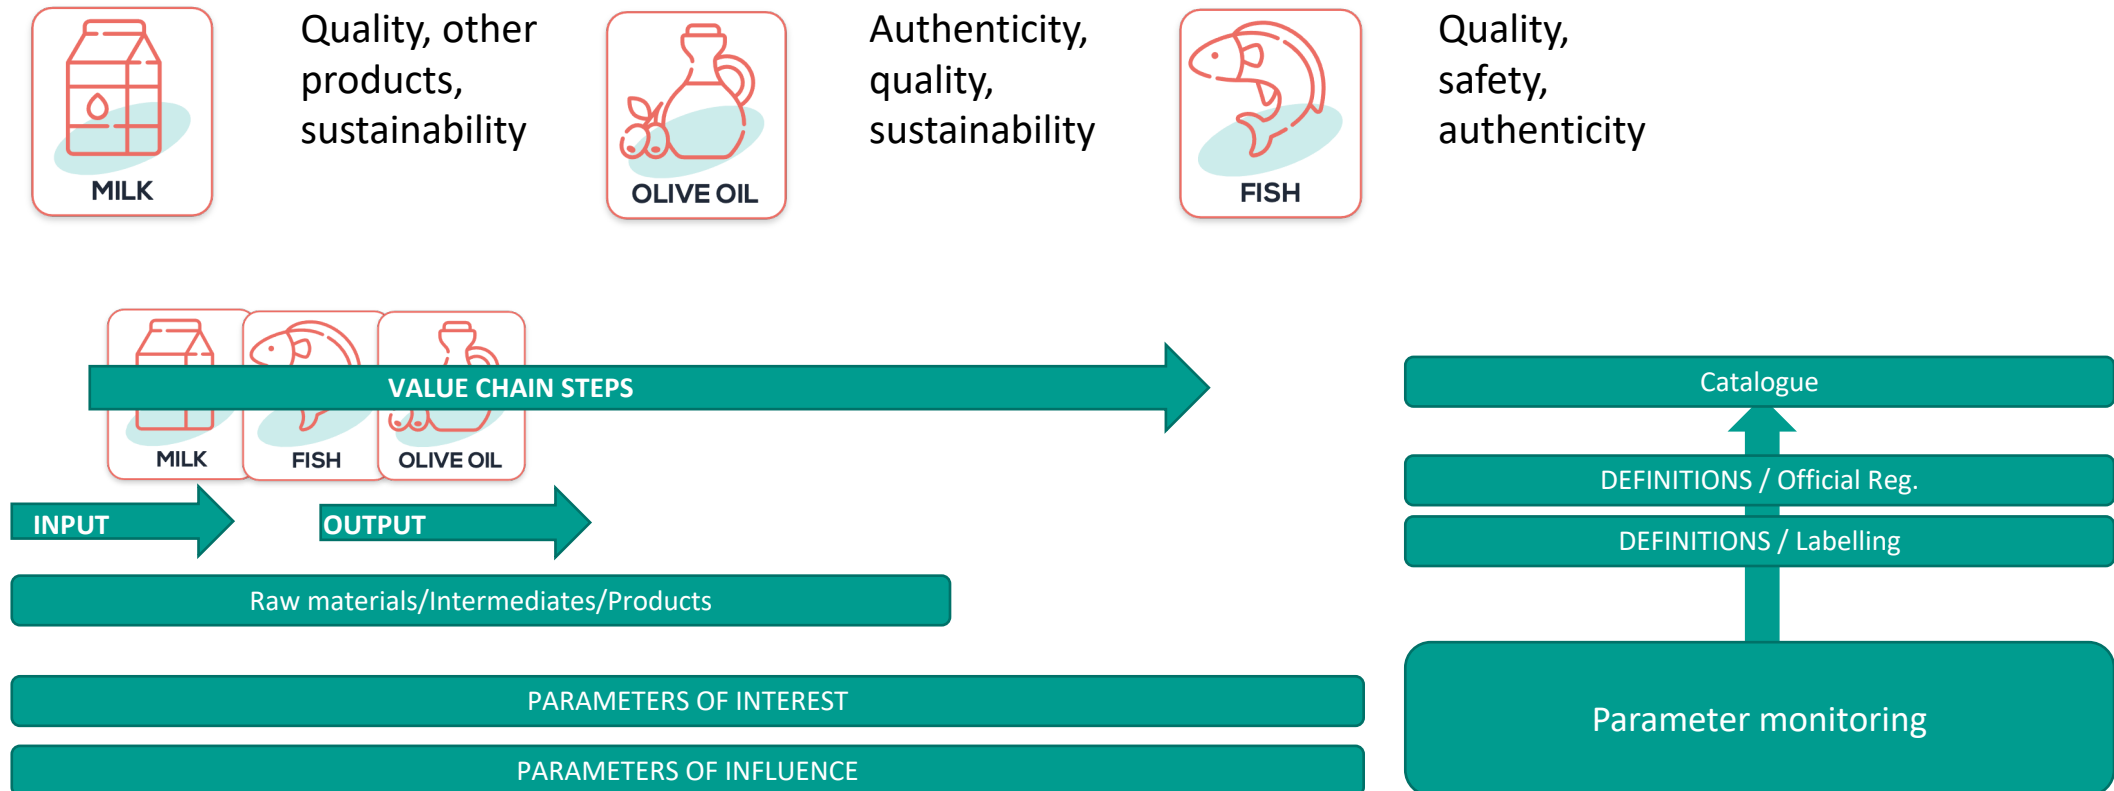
MILK

Quality, other products, sustainability

OLIVE OIL

Authenticity, quality, sustainability

FISH

Quality, safety, authenticity

MILK FISH OLIVE OIL

VALUE CHAIN STEPS

INPUT

OUTPUT

Raw materials/Intermediates/Products

PARAMETERS OF INTEREST

PARAMETERS OF INFLUENCE

Catalogue

DEFINITIONS / Official Reg.

DEFINITIONS / Labelling

Parameter monitoring